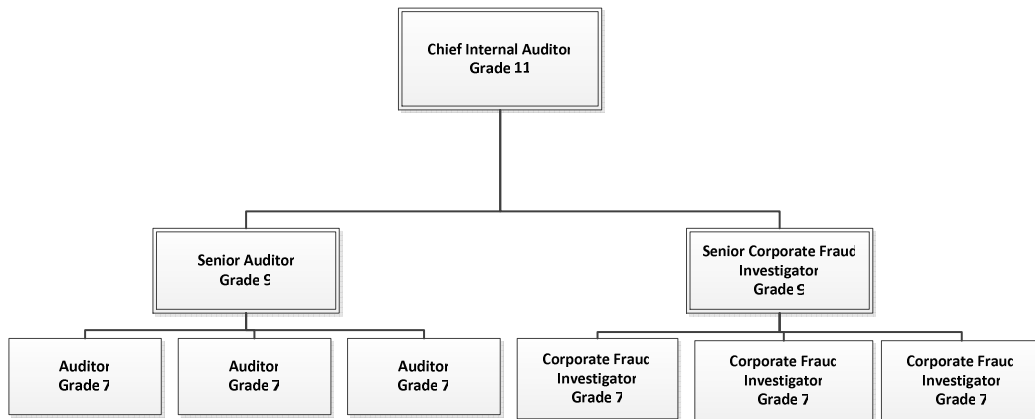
Chief Internal Auditor
Grade 11

Senior Auditor
Grade 9

Senior Corporate Fraud Investigator
Grade 9

Auditor
Grade 7

Auditor
Grade 7

Auditor
Grade 7

Corporate Fraud Investigator
Grade 7

Corporate Fraud Investigator
Grade 7

Corporate Fraud Investigator
Grade 7